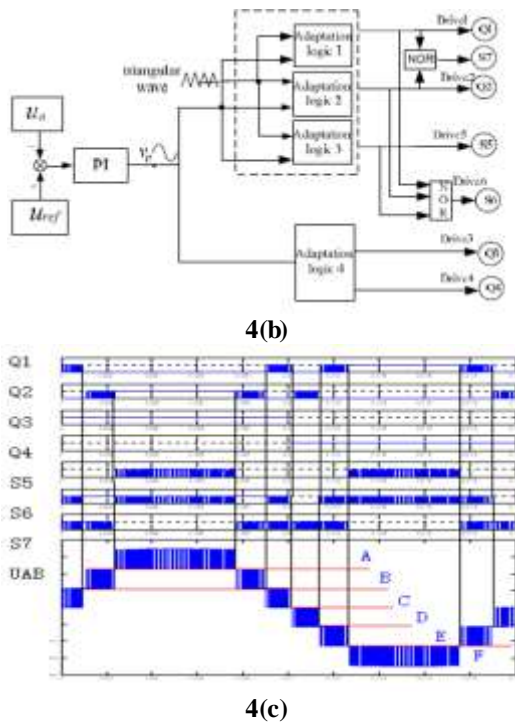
$u_o$

$u_{ref}$

PI

$v_r$

triangular wave

Adaptation logic 1

Adaptation logic 2

Adaptation logic 3

Adaptation logic 4

NOR

N O R

Drive1

Drive2

Drive5

Drive6

Drive3

Drive4

Q1

S7

Q2

S5

S6

Q3

Q4

4(b)

Q1

Q2

Q3

Q4

S5

S6

S7

UAB

A

B

C

D

E

F

4(c)